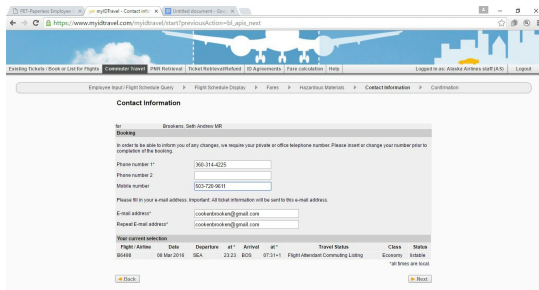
PET-Paperless Employee × | myIDTravel - Contact Info × | Untitled document - Goo ×

https://www.myidtravel.com/myidtravel/start?previousAction=bl_apis_next

Existing Tickets / Book or List for Flights | Commuter Travel | PNR Retrieval | Ticket Retrieval/Refund | ID Agreements | Fare calculation | Help | Logged in as: Alaska Airlines staff (AS) | Logout

Employee Input / Flight Schedule Query » Flight Schedule Display » Fares » Hazardous Materials » Contact Information » Confirmation

Contact Information

for Brookens, Seth Andrew MR

Booking

In order to be able to inform you of any changes, we require your private or office telephone number. Please insert or change your number prior to completion of the booking.

Phone number 1* 360-314-4225
Phone number 2
Mobile number 503-720-9611

Please fill in your e-mail address. Important: All ticket information will be sent to this e-mail address.

E-mail address* cookenbrooken@gmail.com
Repeat E-mail address* cookenbrooken@gmail.com

Your current selection

| Flight / Airline | Date | Departure | at * | Arrival | at * | Travel Status | Class | Status |
|---|---|---|---|---|---|---|---|---|
| B6498 | 08 Mar 2016 | SEA | 23:23 | BOS | 07:31+1 | Flight Attendant Commuting Listing | Economy | listable |

* all times are local

Back | Next